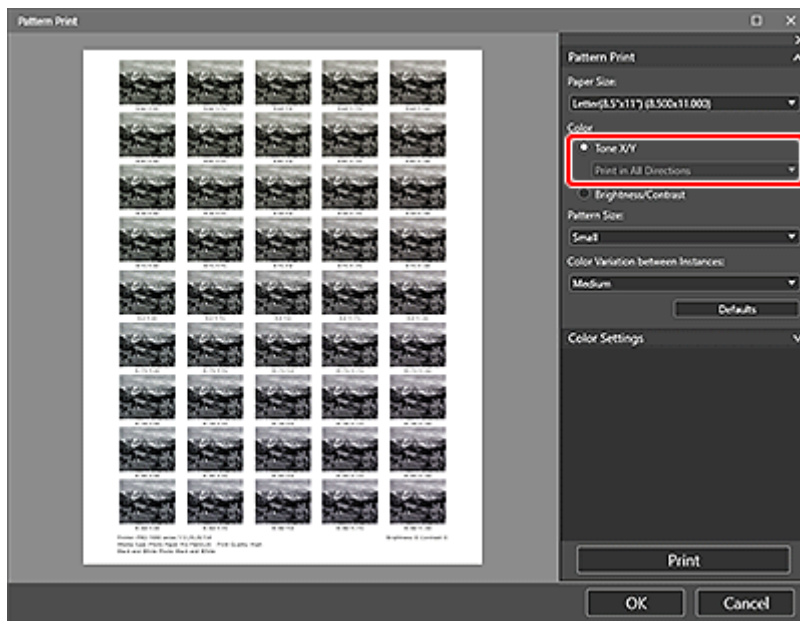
Pattern Print

Pattern Print

Paper Size:

Letter(8.5"x11") (8.500x11.000)

Color

Tone X/Y

Print in All Directions

Brightness/Contrast

Pattern Size:

Small

Color Variation between Instances:

Medium

Defaults

Color Settings

Print

OK

Cancel